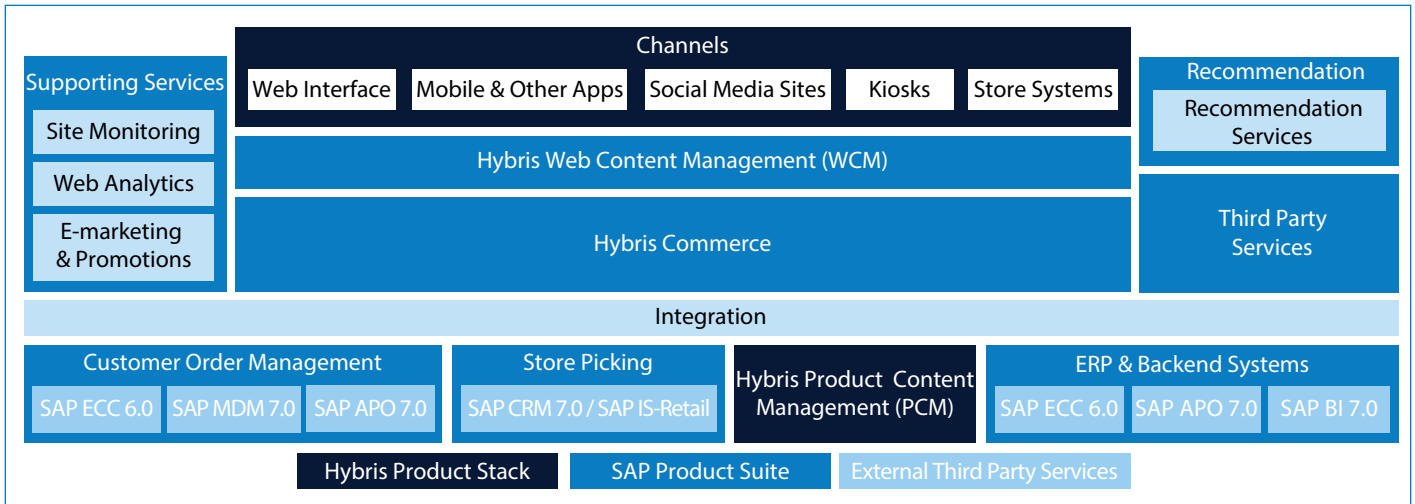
Supporting Services

Site Monitoring

Web Analytics

E-marketing & Promotions

Channels

Web Interface

Mobile & Other Apps

Social Media Sites

Kiosks

Store Systems

Hybris Web Content Management (WCM)

Hybris Commerce

Recommendation

Recommendation Services

Third Party Services

Integration

Customer Order Management

SAP ECC 6.0

SAP MDM 7.0

SAP APO 7.0

Store Picking

SAP CRM 7.0 / SAP IS-Retail

Hybris Product Content Management (PCM)

ERP & Backend Systems

SAP ECC 6.0

SAP APO 7.0

SAP BI 7.0

Hybris Product Stack

SAP Product Suite

External Third Party Services